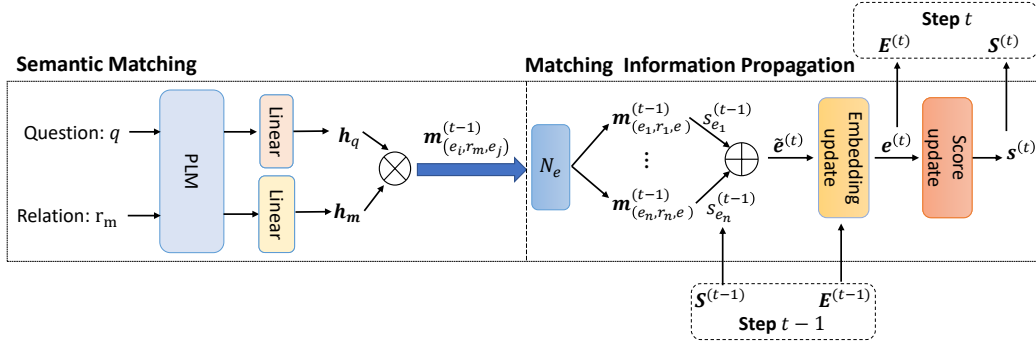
Step $t$
$\boldsymbol{E}^{(t)}$ $\boldsymbol{S}^{(t)}$

Semantic Matching

Question: $q$

Relation: $\mathrm{r_m}$

PLM

Linear

Linear

$\boldsymbol{h}_q$

$\boldsymbol{h_m}$

$\boldsymbol{m}_{(e_i,r_m,e_j)}^{(t-1)}$

Matching Information Propagation

$N_e$

$\boldsymbol{m}_{(e_1,r_1,e)}^{(t-1)}$ $s_{e_1}^{(t-1)}$

⋮

$\boldsymbol{m}_{(e_n,r_n,e)}^{(t-1)}$ $s_{e_n}^{(t-1)}$

$\tilde{\boldsymbol{e}}^{(t)}$

Embedding update

$\boldsymbol{e}^{(t)}$

Score update

$\boldsymbol{s}^{(t)}$

$\boldsymbol{S}^{(t-1)}$ $\boldsymbol{E}^{(t-1)}$
Step $t-1$